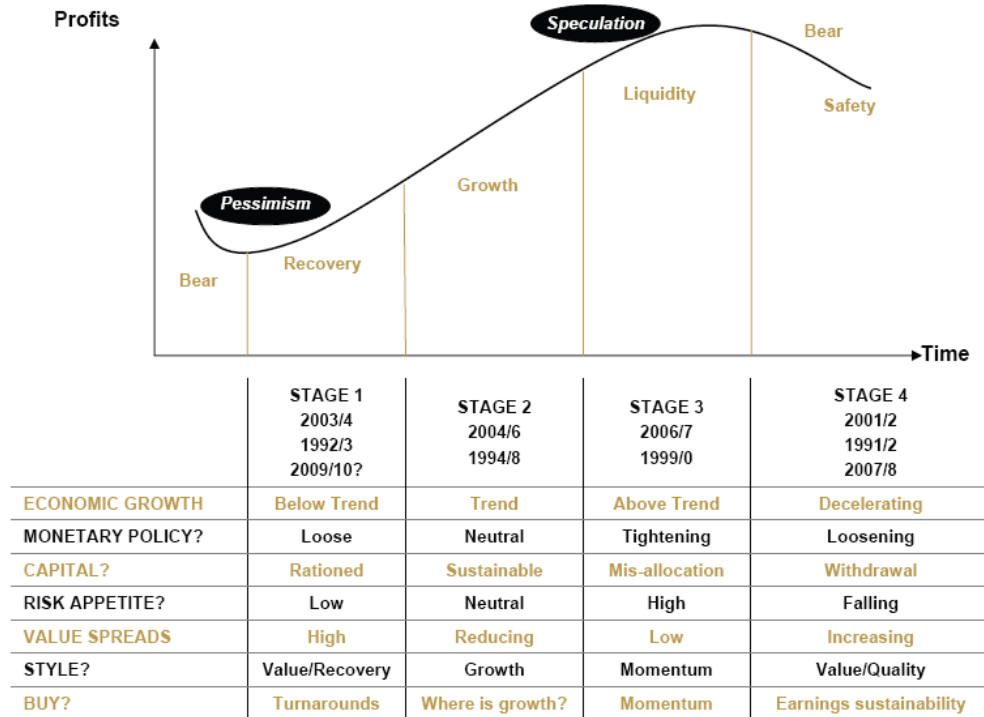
Profits

Speculation

Bear

Liquidity

Safety

Growth

Pessimism

Recovery

Bear

Time

| | STAGE 1 2003/4 1992/3 2009/10? | STAGE 2 2004/6 1994/8 | STAGE 3 2006/7 1999/0 | STAGE 4 2001/2 1991/2 2007/8 |
|---|---|---|---|---|
| ECONOMIC GROWTH | Below Trend | Trend | Above Trend | Decelerating |
| MONETARY POLICY? | Loose | Neutral | Tightening | Loosening |
| CAPITAL? | Rationed | Sustainable | Mis-allocation | Withdrawal |
| RISK APPETITE? | Low | Neutral | High | Falling |
| VALUE SPREADS | High | Reducing | Low | Increasing |
| STYLE? | Value/Recovery | Growth | Momentum | Value/Quality |
| BUY? | Turnarounds | Where is growth? | Momentum | Earnings sustainability |